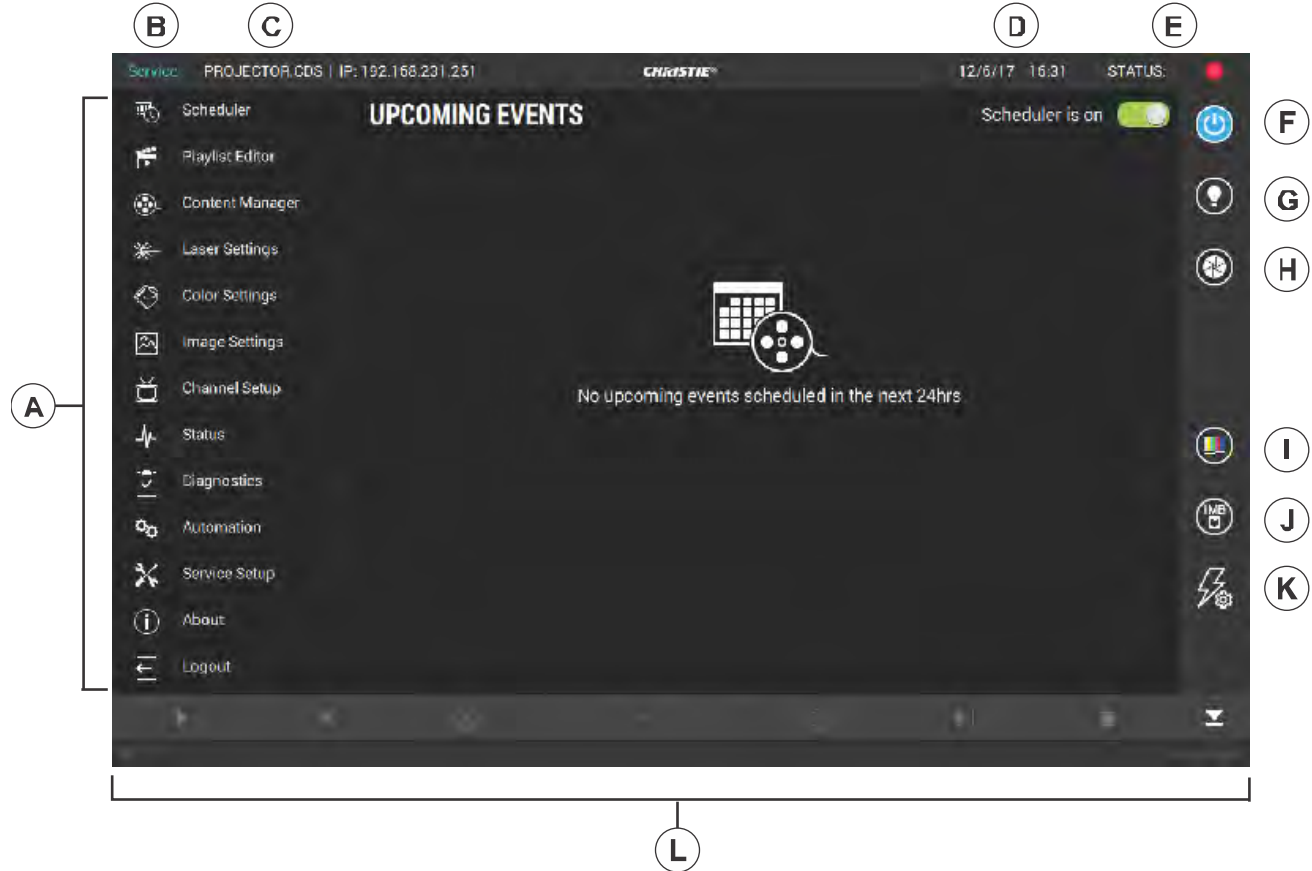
B C D E

Service PROJECTOR.CDS | IP: 192.168.231.251 CHRISTIE 12/6/17 16:31 STATUS:

Scheduler
Playlist Editor
Content Manager
Laser Settings
Color Settings
Image Settings
Channel Setup
Status
Diagnostics
Automation
Service Setup
About
Logout

UPCOMING EVENTS

Scheduler is on

No upcoming events scheduled in the next 24hrs

IMB

A F G H I J K L